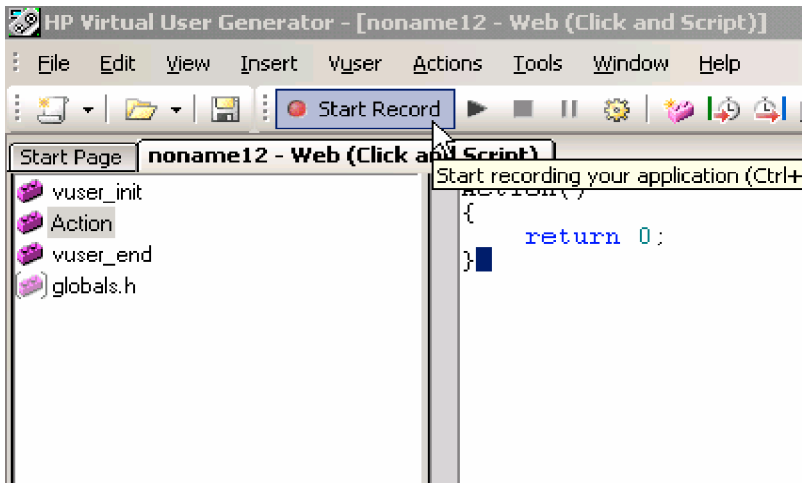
HP Virtual User Generator - [noname12 - Web (Click and Script)]

File Edit View Insert Vuser Actions Tools Window Help

Start Record

Start Page noname12 - Web (Click a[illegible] Script)

Start recording your application (Ctrl+

vuser_init
Action
vuser_end
globals.h

Action()
{
return 0;
}